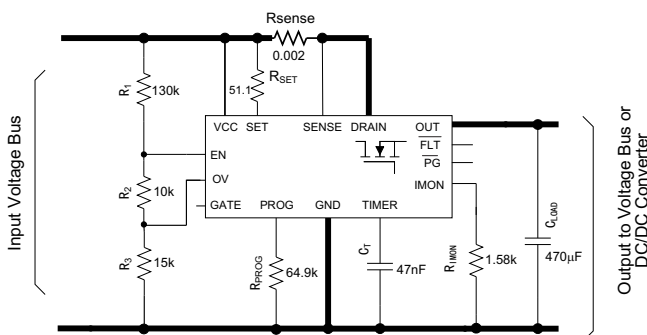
Rsense
0.002
$R_{SET}$
51.1
$R_1$
130k
VCC SET SENSE DRAIN OUT
$\overline{FLT}$
$\overline{PG}$
EN
OV
IMON
GATE PROG GND TIMER
$R_2$
10k
$R_3$
15k
$R_{PROG}$
64.9k
$C_T$
47nF
$R_{IMON}$
1.58k
$C_{LOAD}$
470μF
Input Voltage Bus
Output to Voltage Bus or DC/DC Converter